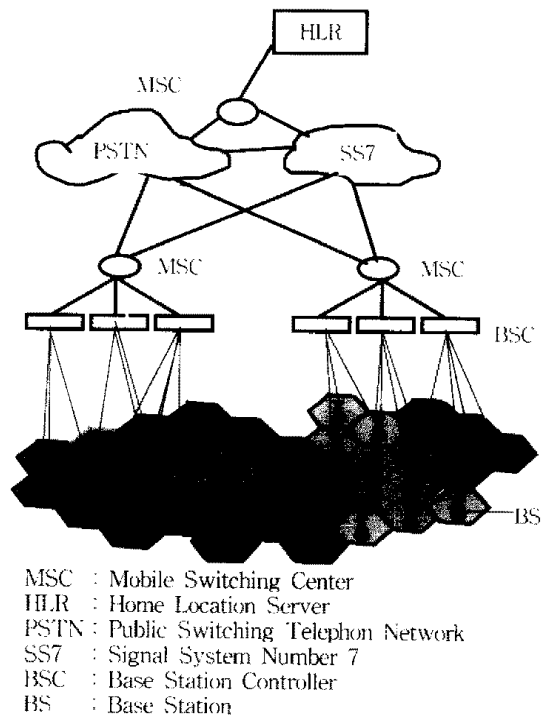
HLR

MSC

PSTN

SS7

MSC

MSC

BSC

BS

MSC : Mobile Switching Center
HLR : Home Location Server
PSTN : Public Switching Telephon Network
SS7 : Signal System Number 7
BSC : Base Station Controller
BS : Base Station